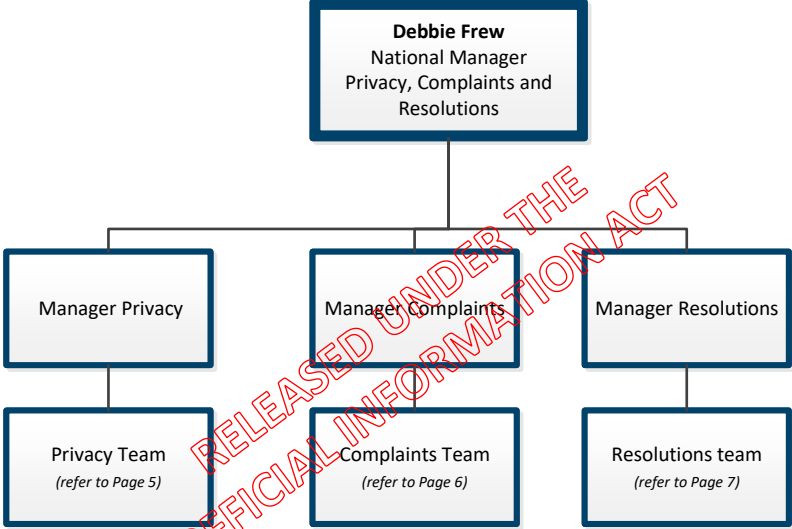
**Debbie Frew**
National Manager
Privacy, Complaints and Resolutions

Manager Privacy

Manager Complaints

Manager Resolutions

Privacy Team
*(refer to Page 5)*

Complaints Team
*(refer to Page 6)*

Resolutions team
*(refer to Page 7)*

RELEASED UNDER THE
OFFICIAL INFORMATION ACT